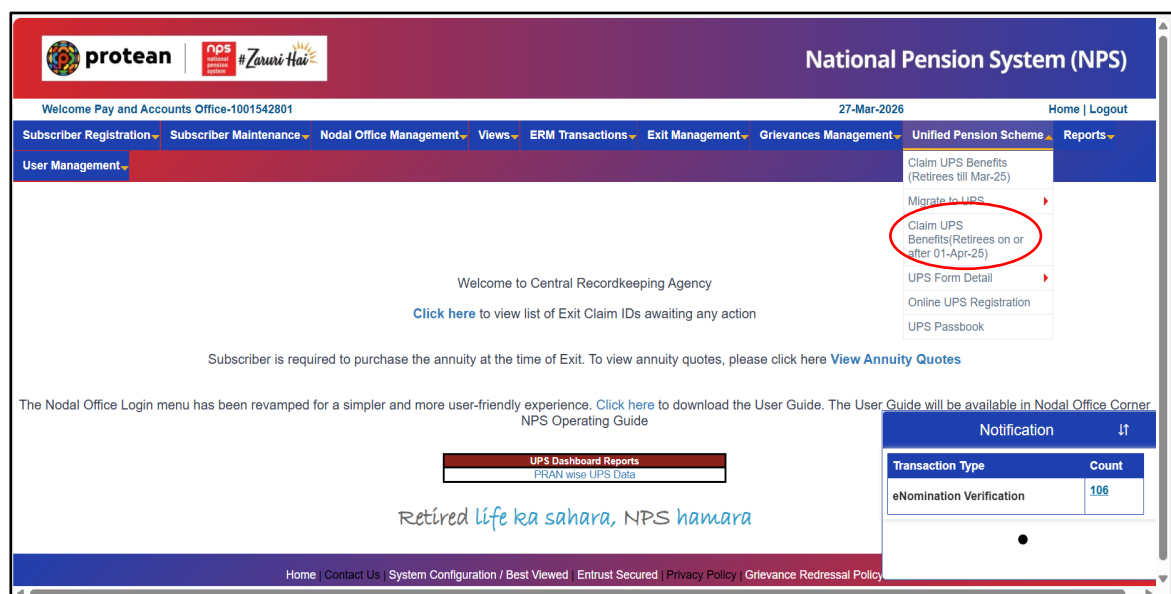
protean | nps national pension system #Zaruri Hai

National Pension System (NPS)

Welcome Pay and Accounts Office-1001542801

27-Mar-2026

Home | Logout

Subscriber Registration Subscriber Maintenance Nodal Office Management Views ERM Transactions Exit Management Grievances Management Unified Pension Scheme Reports

User Management

Claim UPS Benefits (Retirees till Mar-25)

Migrate to UPS

Claim UPS Benefits(Retirees on or after 01-Apr-25)

UPS Form Detail

Online UPS Registration

UPS Passbook

Welcome to Central Recordkeeping Agency

Click here to view list of Exit Claim IDs awaiting any action

Subscriber is required to purchase the annuity at the time of Exit. To view annuity quotes, please click here View Annuity Quotes

The Nodal Office Login menu has been revamped for a simpler and more user-friendly experience. Click here to download the User Guide. The User Guide will be available in Nodal Office Corner NPS Operating Guide

| UPS Dashboard Reports |
|---|
| PRAN wise UPS Data |

Retired life ka sahara, NPS hamara

Notification

| Transaction Type | Count |
|---|---|
| eNomination Verification | 106 |

Home | Contact Us | System Configuration / Best Viewed | Entrust Secured | Privacy Policy | Grievance Redressal Policy